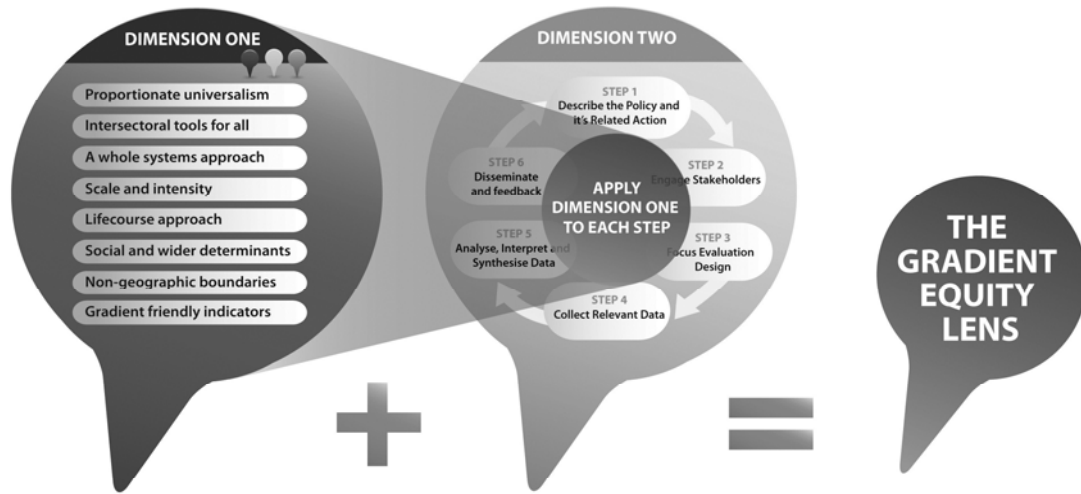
DIMENSION ONE

Proportionate universalism

Intersectoral tools for all

A whole systems approach

Scale and intensity

Lifecourse approach

Social and wider determinants

Non-geographic boundaries

Gradient friendly indicators

DIMENSION TWO

STEP 1
Describe the Policy and it's Related Action

STEP 2
Engage Stakeholders

STEP 3
Focus Evaluation Design

STEP 4
Collect Relevant Data

STEP 5
Analyse, Interpret and Synthesise Data

STEP 6
Disseminate and feedback

APPLY DIMENSION ONE TO EACH STEP

THE GRADIENT EQUITY LENS